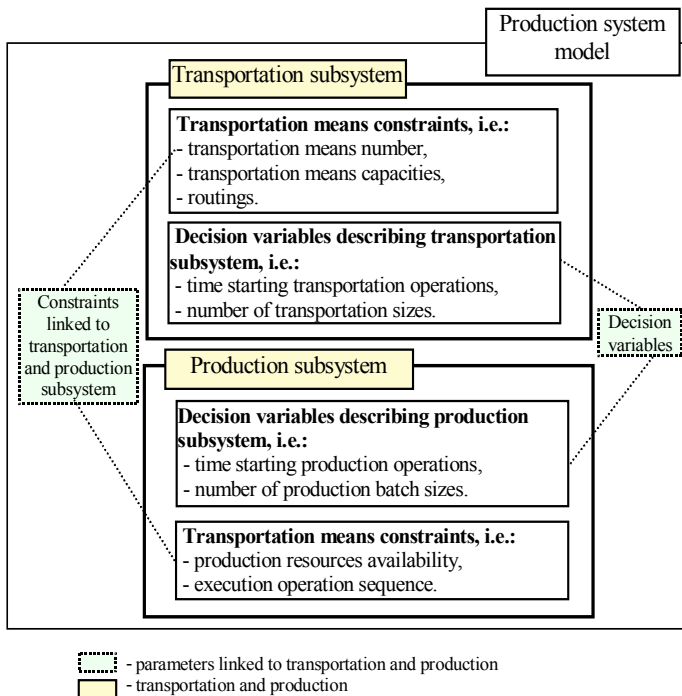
Production system model

Transportation subsystem

**Transportation means constraints, i.e.:**
- transportation means number,
- transportation means capacities,
- routings.

**Decision variables describing transportation subsystem, i.e.:**
- time starting transportation operations,
- number of transportation sizes.

Constraints linked to transportation and production subsystem

Decision variables

Production subsystem

**Decision variables describing production subsystem, i.e.:**
- time starting production operations,
- number of production batch sizes.

**Transportation means constraints, i.e.:**
- production resources availability,
- execution operation sequence.

- parameters linked to transportation and production
- transportation and production